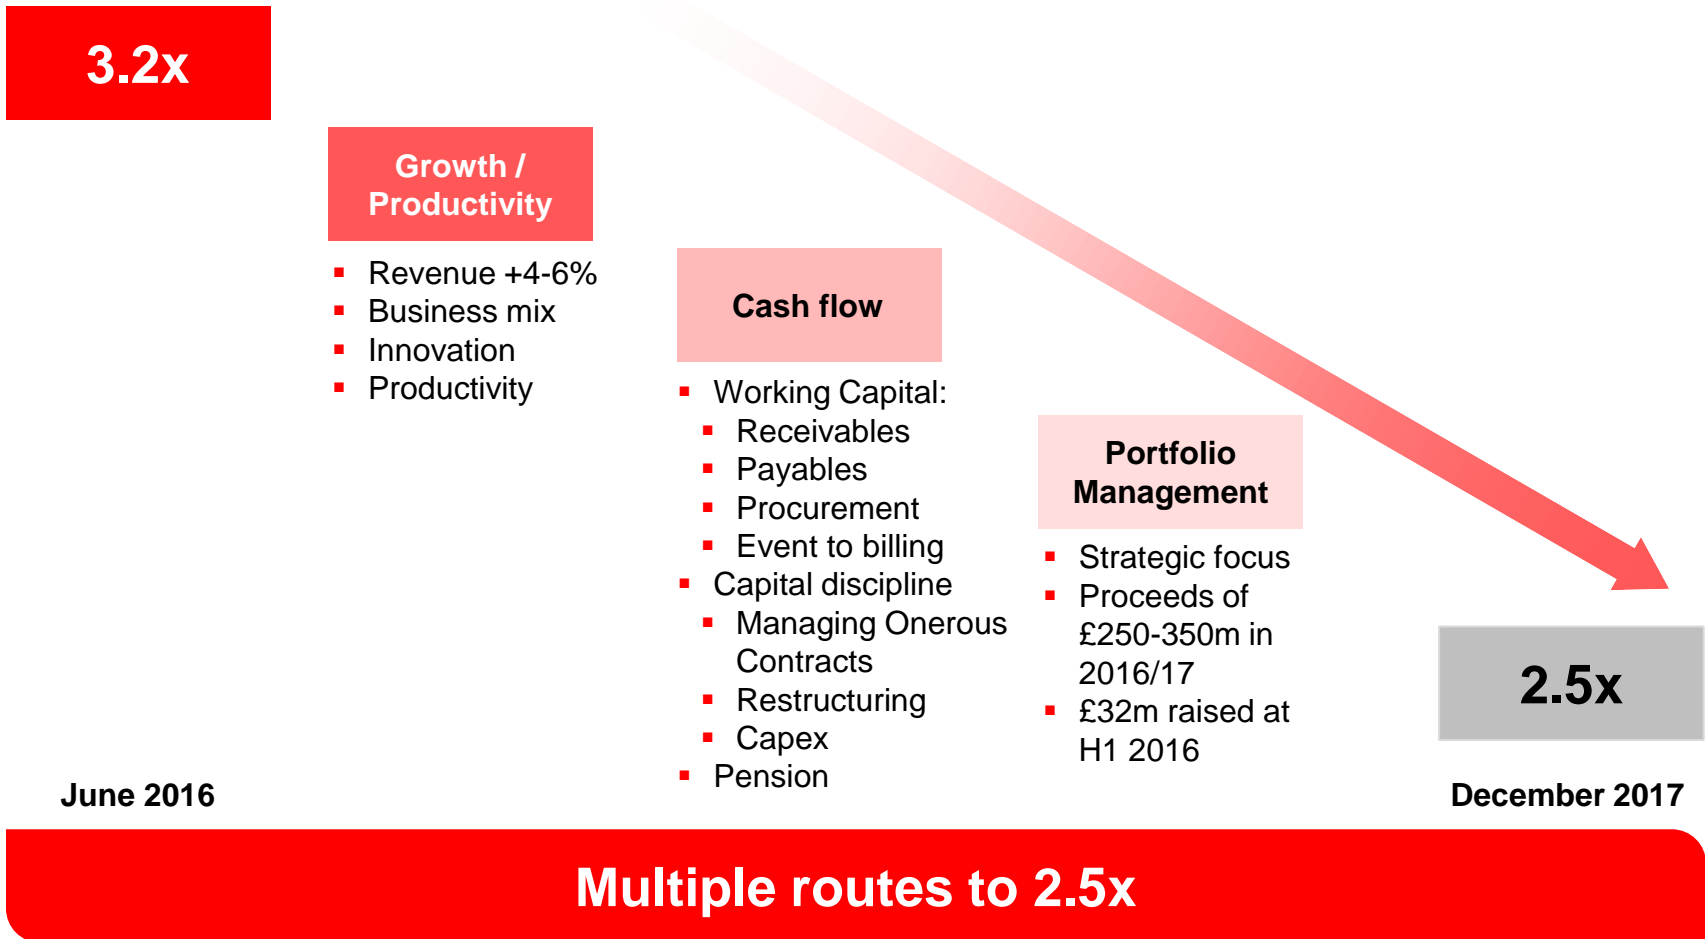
3.2x

Growth / Productivity

- Revenue +4-6%
- Business mix
- Innovation
- Productivity

Cash flow

- Working Capital:
  - Receivables
  - Payables
  - Procurement
  - Event to billing
- Capital discipline
  - Managing Onerous Contracts
  - Restructuring
  - Capex
- Pension

Portfolio Management

- Strategic focus
- Proceeds of £250-350m in 2016/17
- £32m raised at H1 2016

2.5x

June 2016

December 2017

Multiple routes to 2.5x